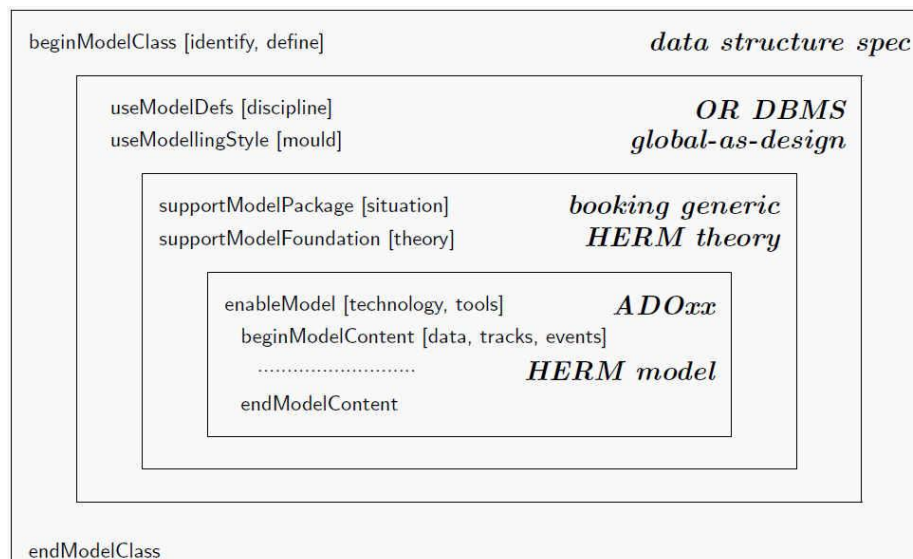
beginModelClass [identify, define]

*data structure spec*

useModelDefs [discipline]
useModellingStyle [mould]

*OR DBMS*
*global-as-design*

supportModelPackage [situation]
supportModelFoundation [theory]

*booking generic*
*HERM theory*

enableModel [technology, tools]

*ADOxx*

beginModelContent [data, tracks, events]
..........................

*HERM model*

endModelContent

endModelClass